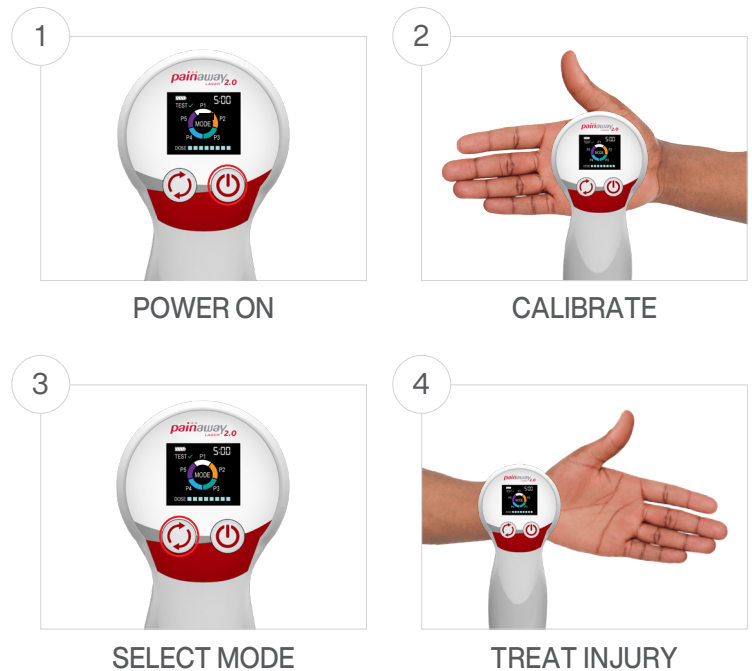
1

painaway LASER 2.0

TEST ✓ P1 5:00

P5 MODE P2

P4 P3

DOSE

POWER ON

2

painaway 2.0

CALIBRATE

3

painaway LASER 2.0

TEST ✓ P1 5:00

P5 MODE P2

P4 P3

DOSE

SELECT MODE

4

painaway 2.0

5:00

TREAT INJURY